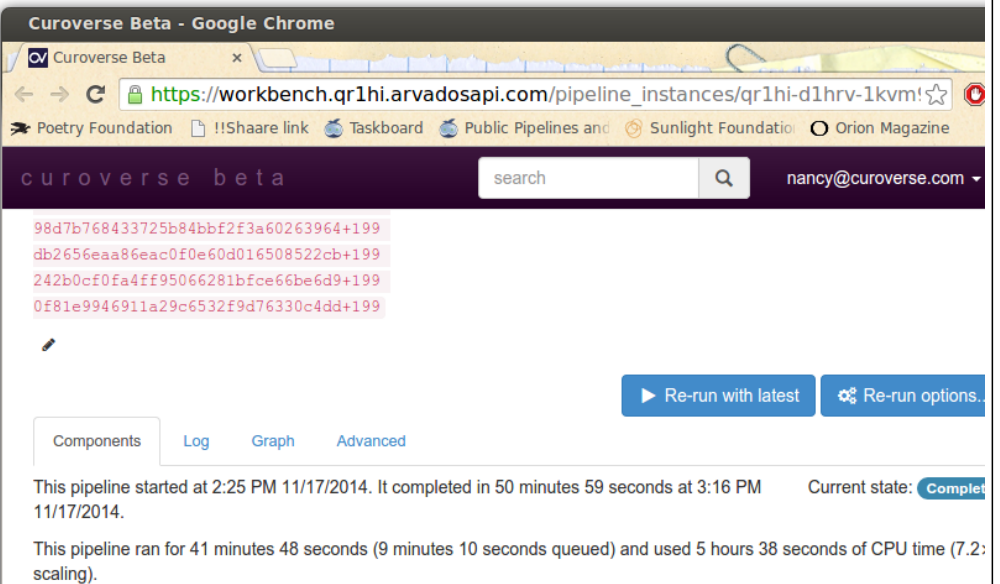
Curoverse Beta - Google Chrome

Curoverse Beta ×

https://workbench.qr1hi.arvadosapi.com/pipeline_instances/qr1hi-d1hrv-1kvm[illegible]

Poetry Foundation !!Shaare link Taskboard Public Pipelines and Sunlight Foundatio Orion Magazine

curoverse beta

search

nancy@curoverse.com

98d7b768433725b84bbf2f3a60263964+199
db2656eaa86eac0f0e60d016508522cb+199
242b0cf0fa4ff95066281bfce66be6d9+199
0f81e9946911a29c6532f9d76330c4dd+199

Re-run with latest

Re-run options..

Components Log Graph Advanced

This pipeline started at 2:25 PM 11/17/2014. It completed in 50 minutes 59 seconds at 3:16 PM 11/17/2014.

Current state: Complet

This pipeline ran for 41 minutes 48 seconds (9 minutes 10 seconds queued) and used 5 hours 38 seconds of CPU time (7.2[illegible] scaling).